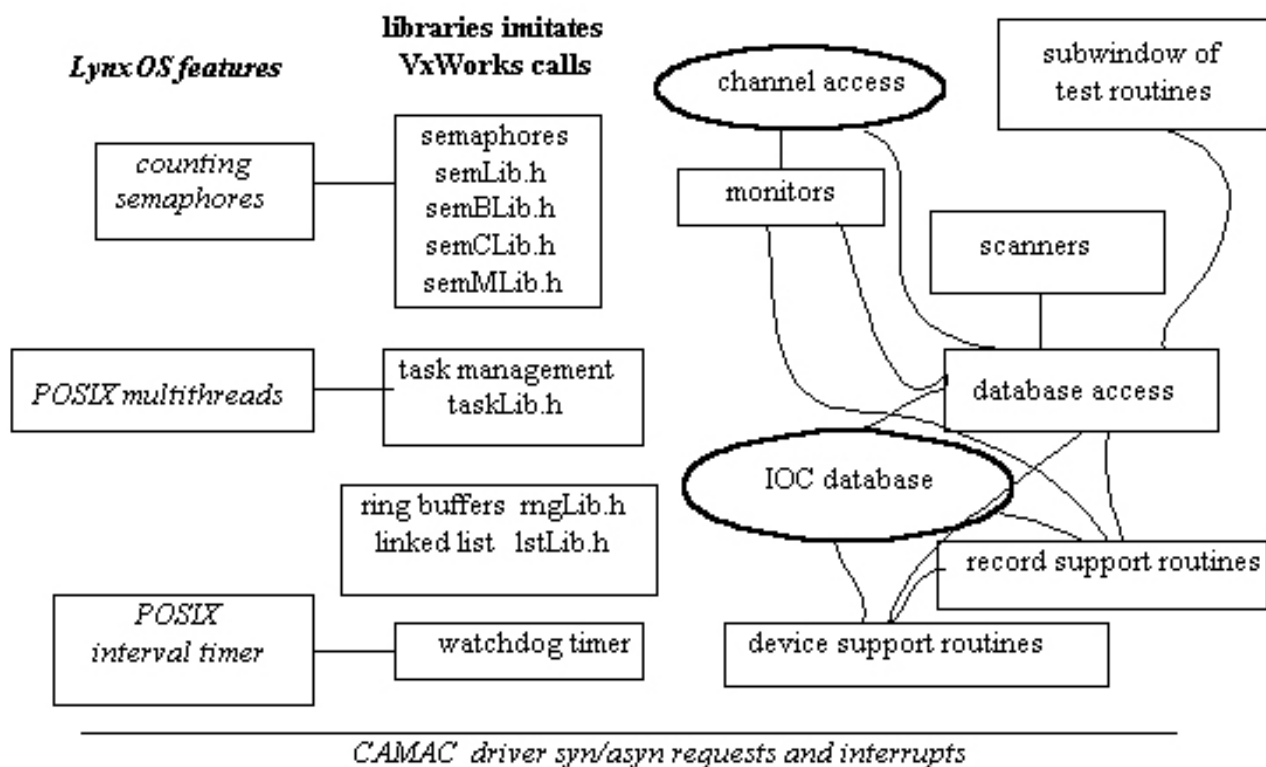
Lynx OS features

libraries imitates VxWorks calls

channel access

subwindow of test routines

counting semaphores

semaphores
semLib.h
semBLib.h
semCLib.h
semMLib.h

monitors

scanners

POSIX multithreads

task management
taskLib.h

database access

IOC database

ring buffers rngLib.h
linked list lstLib.h

record support routines

POSIX interval timer

watchdog timer

device support routines

CAMAC driver syn/asyn requests and interrupts